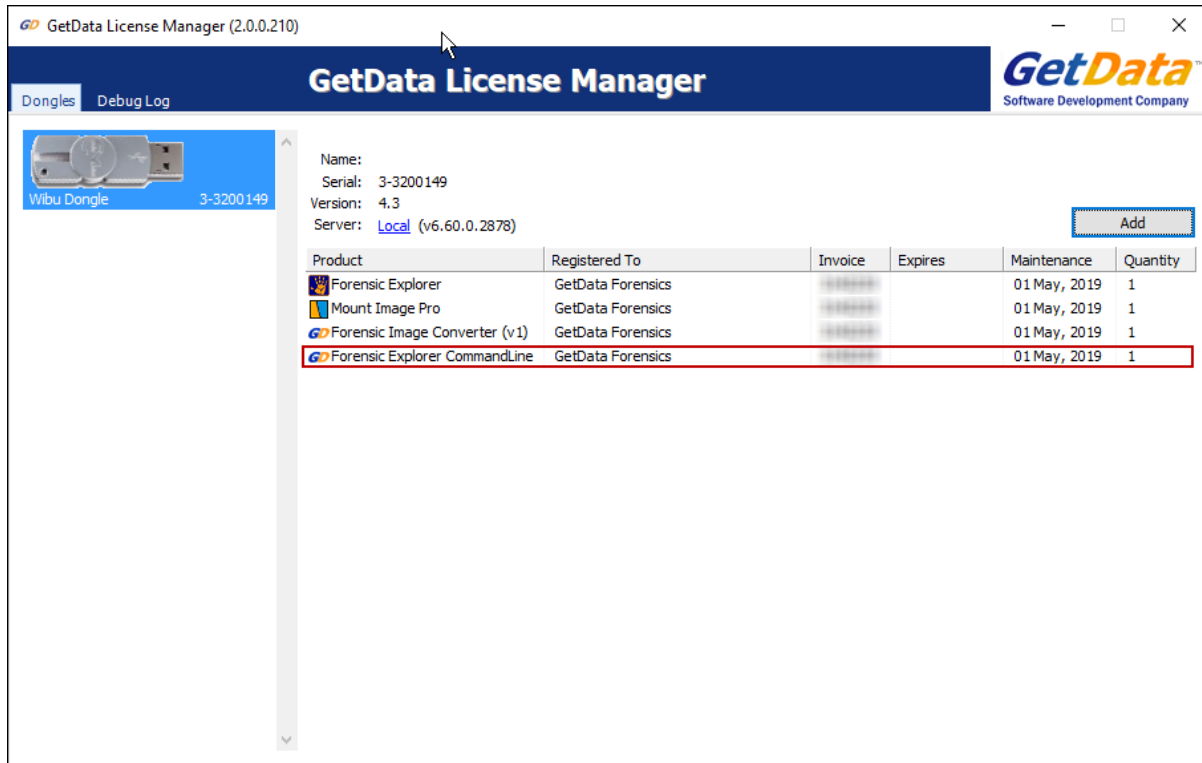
GD GetData License Manager (2.0.0.210)

Dongles Debug Log

GetData License Manager

GetData™
Software Development Company

Wibu Dongle 3-3200149

Name:
Serial: 3-3200149
Version: 4.3
Server: Local (v6.60.0.2878)

Add

| Product | Registered To | Invoice | Expires | Maintenance | Quantity |
|---|---|---|---|---|---|
| Forensic Explorer | GetData Forensics | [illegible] | | 01 May, 2019 | 1 |
| Mount Image Pro | GetData Forensics | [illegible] | | 01 May, 2019 | 1 |
| GD Forensic Image Converter (v1) | GetData Forensics | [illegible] | | 01 May, 2019 | 1 |
| GD Forensic Explorer CommandLine | GetData Forensics | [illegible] | | 01 May, 2019 | 1 |